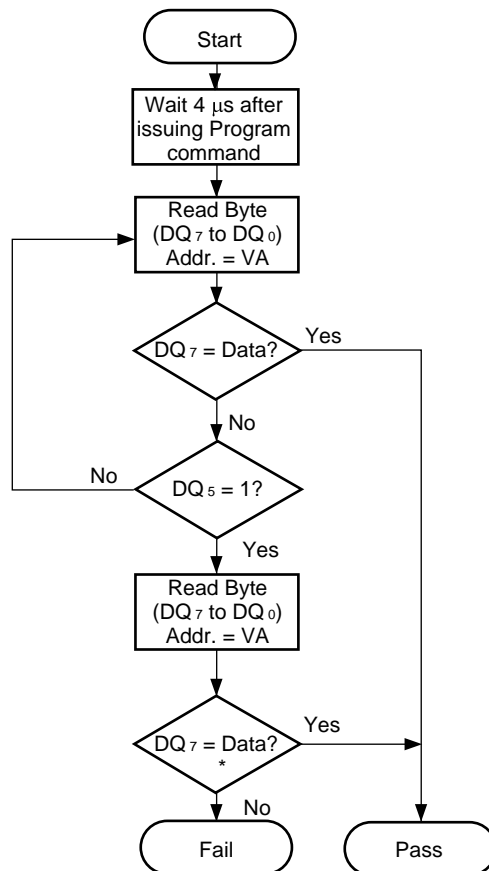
Start

Wait 4 μs after issuing Program command

Read Byte ($DQ_7$ to $DQ_0$) Addr. = VA

$DQ_7$ = Data?

Yes

No

No

$DQ_5$ = 1?

Yes

Read Byte ($DQ_7$ to $DQ_0$) Addr. = VA

$DQ_7$ = Data? *

Yes

No

Fail

Pass